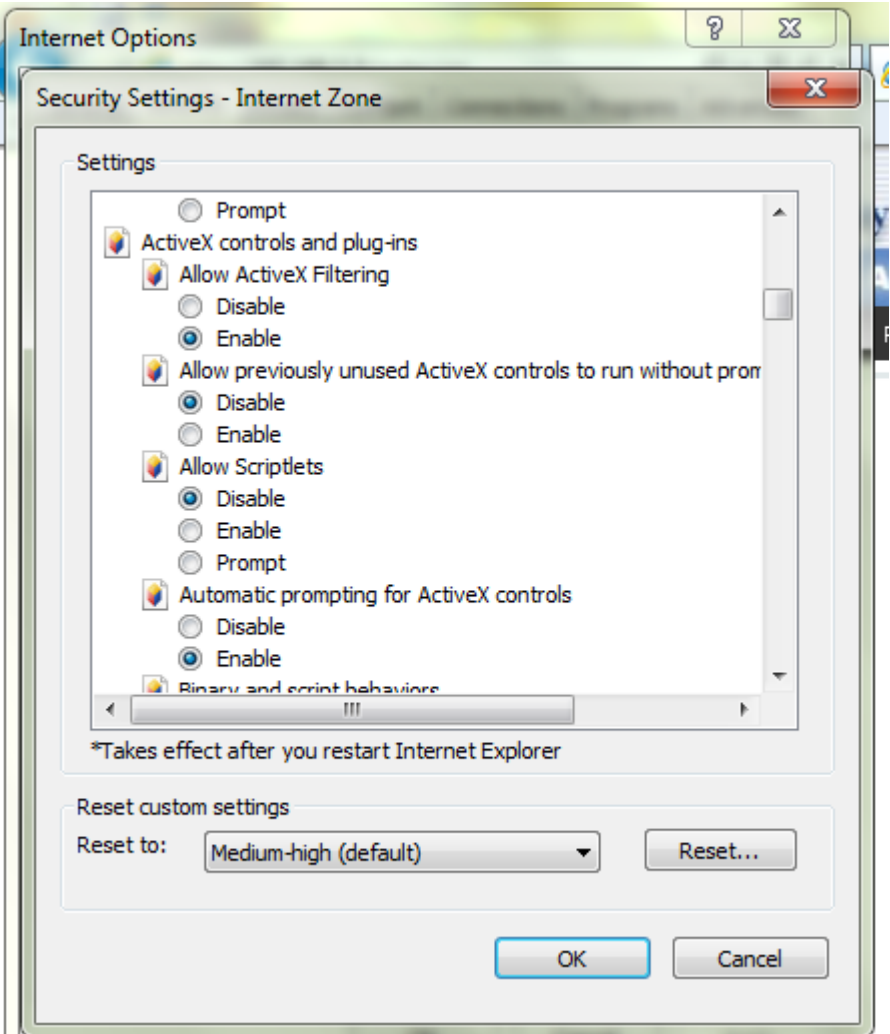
Internet Options

?

Security Settings - Internet Zone

Settings

Prompt

ActiveX controls and plug-ins

Allow ActiveX Filtering

Disable

Enable

Allow previously unused ActiveX controls to run without prom

Disable

Enable

Allow Scriptlets

Disable

Enable

Prompt

Automatic prompting for ActiveX controls

Disable

Enable

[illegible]

*Takes effect after you restart Internet Explorer

Reset custom settings

Reset to: Medium-high (default)

Reset...

OK

Cancel